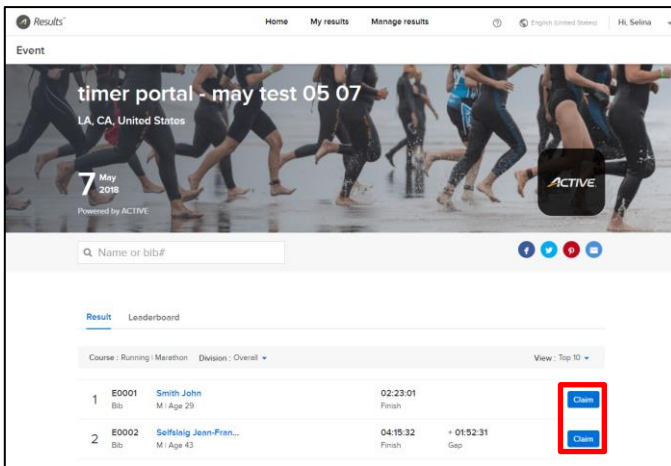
Results

Home My results Manage results

English (United States) Hi, Selina

Event

timer portal - may test 05 07

LA, CA, United States

7 May 2018

Powered by ACTIVE

ACTIVE

Name or bib#

Result Leaderboard

Course : Running : Marathon Division : Overall

View : Top 10

| 1 | E0001 Bib | Smith John M \| Age 29 | 02:23:01 Finish | | Claim |
|---|---|---|---|---|---|
| 2 | E0002 Bib | Selfslaig Jean-Fran... M \| Age 43 | 04:15:32 Finish | + 01:52:31 Gap | Claim |